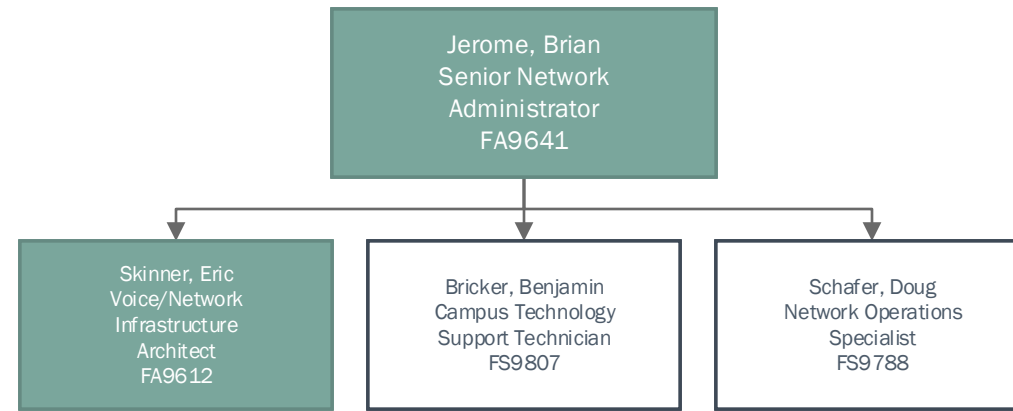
Jerome, Brian
Senior Network Administrator
FA9641

Skinner, Eric
Voice/Network Infrastructure Architect
FA9612

Bricker, Benjamin
Campus Technology Support Technician
FS9807

Schafer, Doug
Network Operations Specialist
FS9788